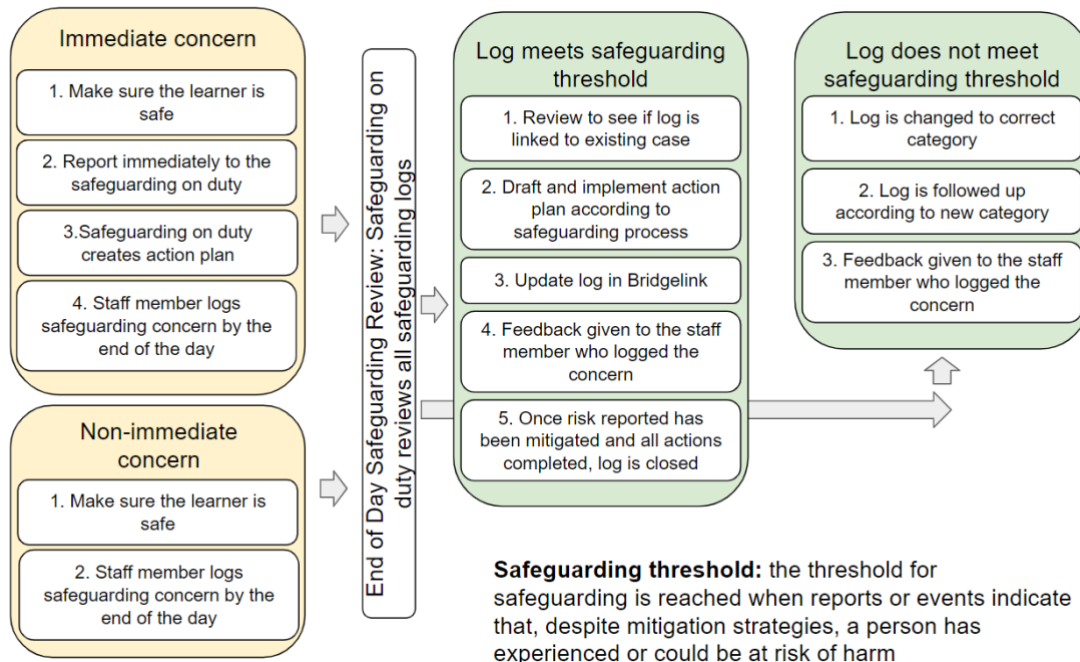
Immediate concern

1. Make sure the learner is safe

2. Report immediately to the safeguarding on duty

3.Safeguarding on duty creates action plan

4. Staff member logs safeguarding concern by the end of the day

Non-immediate concern

1. Make sure the learner is safe

2. Staff member logs safeguarding concern by the end of the day

End of Day Safeguarding Review: Safeguarding on duty reviews all safeguarding logs

Log meets safeguarding threshold

1. Review to see if log is linked to existing case

2. Draft and implement action plan according to safeguarding process

3. Update log in Bridgelink

4. Feedback given to the staff member who logged the concern

5. Once risk reported has been mitigated and all actions completed, log is closed

Log does not meet safeguarding threshold

1. Log is changed to correct category

2. Log is followed up according to new category

3. Feedback given to the staff member who logged the concern

**Safeguarding threshold:** the threshold for safeguarding is reached when reports or events indicate that, despite mitigation strategies, a person has experienced or could be at risk of harm